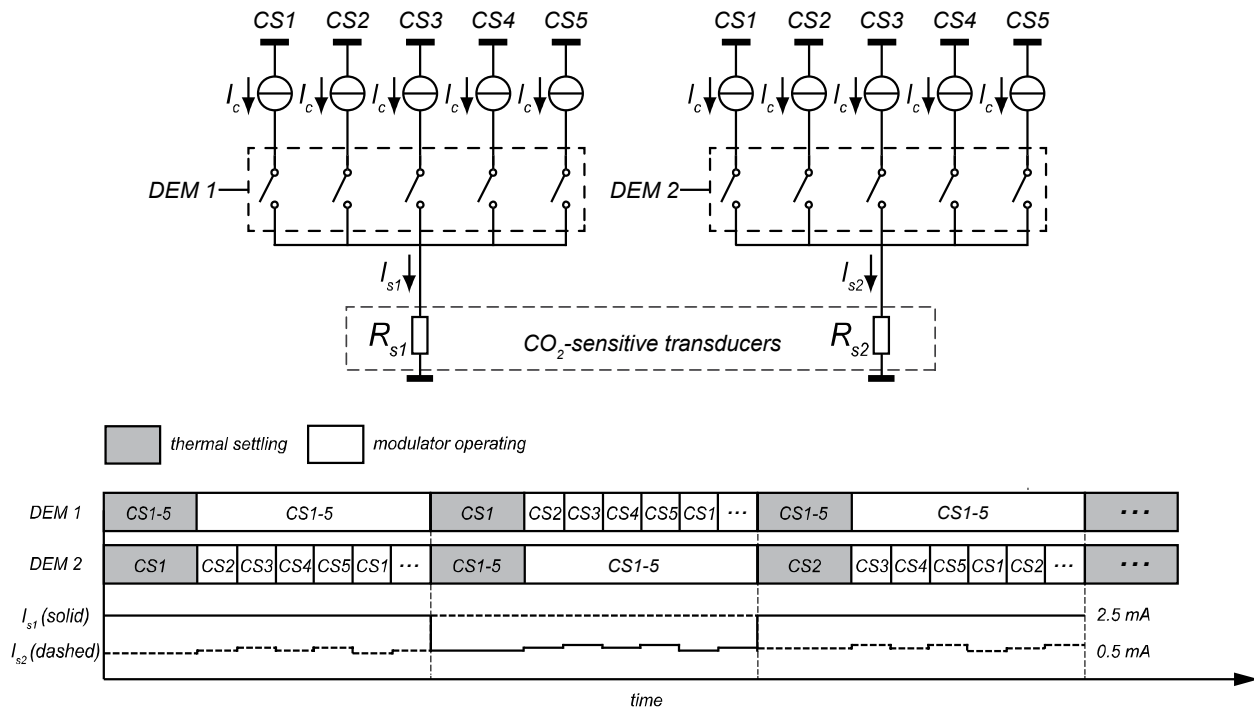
CS1 CS2 CS3 CS4 CS5

$I_c$ $I_c$ $I_c$ $I_c$ $I_c$

DEM 1

$I_{s1}$

$R_{s1}$

CS1 CS2 CS3 CS4 CS5

$I_c$ $I_c$ $I_c$ $I_c$ $I_c$

DEM 2

$I_{s2}$

$R_{s2}$

$CO_2$-sensitive transducers

thermal settling modulator operating

| DEM 1 | CS1-5 | CS1-5 | CS1 | CS2 | CS3 | CS4 | CS5 | CS1 | ··· | CS1-5 | CS1-5 | ··· |
|---|---|---|---|---|---|---|---|---|---|---|---|---|
| DEM 2 | CS1 | CS2 | CS3 | CS4 | CS5 | CS1 | ··· | CS1-5 | CS1-5 | CS2 | CS3 | CS4 | CS5 | CS1 | CS2 | ··· | ··· |

$I_{s1}$ (solid)

$I_{s2}$ (dashed)

2.5 mA

0.5 mA

time